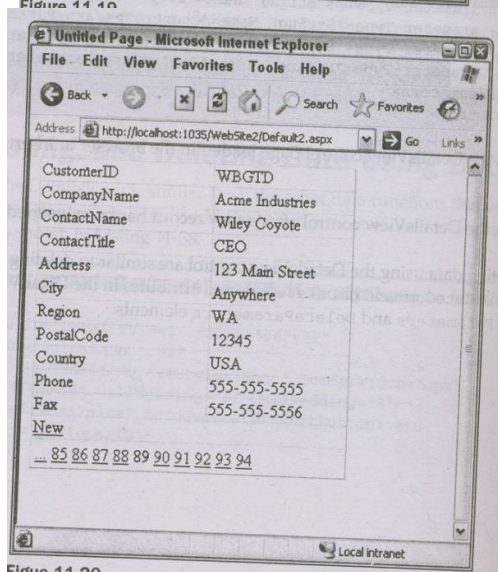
Figure 11.19

Untitled Page - Microsoft Internet Explorer

File Edit View Favorites Tools Help

Back Search Favorites

Address http://localhost:1035/WebSite2/Default2.aspx Go Links

| | |
|---|---|
| CustomerID | WBGTD |
| CompanyName | Acme Industries |
| ContactName | Wiley Coyote |
| ContactTitle | CEO |
| Address | 123 Main Street |
| City | Anywhere |
| Region | WA |
| PostalCode | 12345 |
| Country | USA |
| Phone | 555-555-5555 |
| Fax | 555-555-5556 |
| New | |

... 85 86 87 88 89 90 91 92 93 94

Local intranet

Figue 11.20